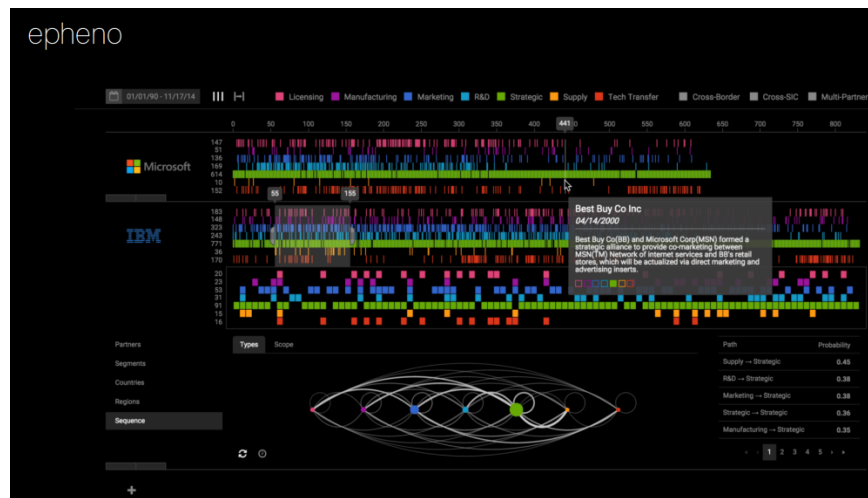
epheno

01/01/90 - 11/17/14

Licensing Manufacturing Marketing R&D Strategic Supply Tech Transfer Cross-Border Cross-SIC Multi-Partner

0 50 100 150 200 250 300 350 400 441 500 550 600 650 700 750 800

Microsoft

147
51
136
169
614
10
152

55 155

IBM

183
148
323
243
771
36
170

20
23
53
31
91
15
16

Best Buy Co Inc
04/14/2000

Best Buy Co(BB) and Microsoft Corp(MSN) formed a strategic alliance to provide co-marketing between MSN(TM) Network of Internet services and BB's retail stores, which will be actualized via direct marketing and advertising inserts.

Partners
Segments
Countries
Regions
Sequence

Types Scope

| Path | Probability |
|---|---|
| Supply → Strategic | 0.45 |
| R&D → Strategic | 0.38 |
| Marketing → Strategic | 0.38 |
| Strategic → Strategic | 0.36 |
| Manufacturing → Strategic | 0.35 |

‹ 1 2 3 4 5 › »

+